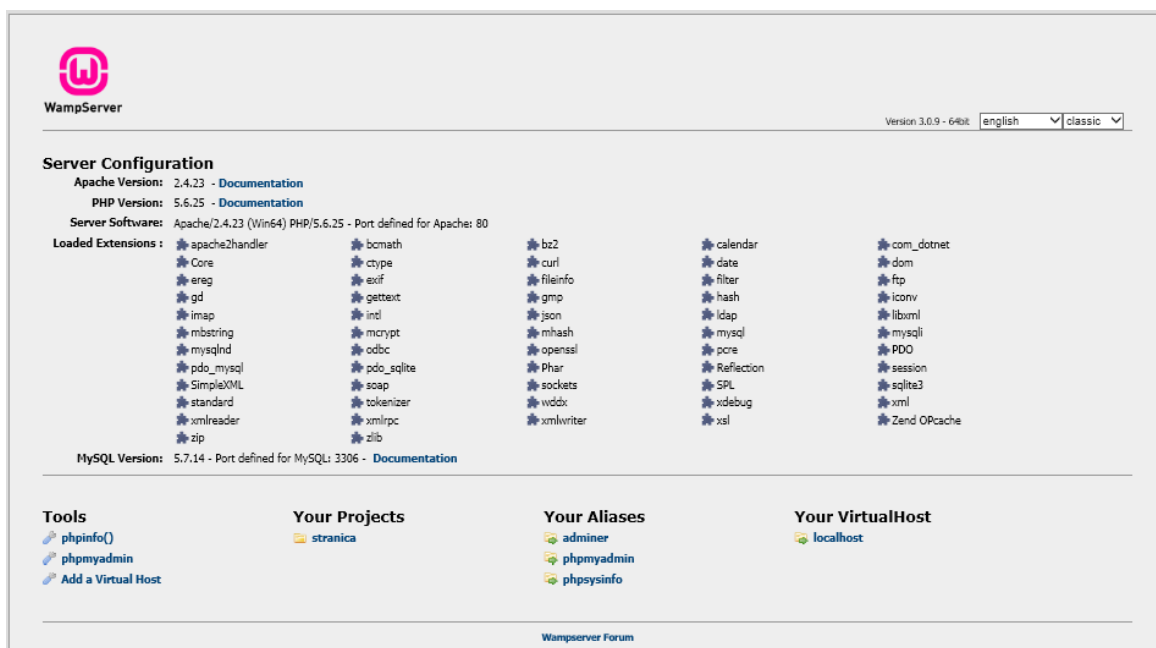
WampServer

Version 3.0.9 - 64bit english classic

Server Configuration

Apache Version: 2.4.23 - Documentation

PHP Version: 5.6.25 - Documentation

Server Software: Apache/2.4.23 (Win64) PHP/5.6.25 - Port defined for Apache: 80

Loaded Extensions :

| | | | | |
|---|---|---|---|---|
| apache2handler | bcmath | bz2 | calendar | com_dotnet |
| Core | ctype | curl | date | dom |
| ereg | exif | fileinfo | filter | ftp |
| gd | gettext | gmp | hash | iconv |
| imap | intl | json | ldap | libxml |
| mbstring | mcrypt | mhash | mysql | mysqli |
| mysqlnd | odbc | openssl | pcre | PDO |
| pdo_mysql | pdo_sqlite | Phar | Reflection | session |
| SimpleXML | soap | sockets | SPL | sqlite3 |
| standard | tokenizer | wddx | xdebug | xml |
| xmlreader | xmlrpc | xmlwriter | xsl | Zend OPcache |
| zip | zlib | | | |

MySQL Version: 5.7.14 - Port defined for MySQL: 3306 - Documentation

Tools
phpinfo()
phpmyadmin
Add a Virtual Host

Your Projects
stranica

Your Aliases
adminer
phpmyadmin
phpsysinfo

Your VirtualHost
localhost

Wampserver Forum